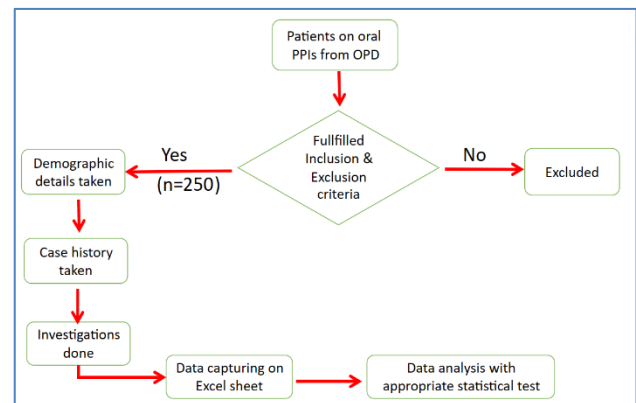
Patients on oral PPIs from OPD

Fullfilled Inclusion & Exclusion criteria

Yes
(n=250)

No

Excluded

Demographic details taken

Case history taken

Investigations done

Data capturing on Excel sheet

Data analysis with appropriate statistical test